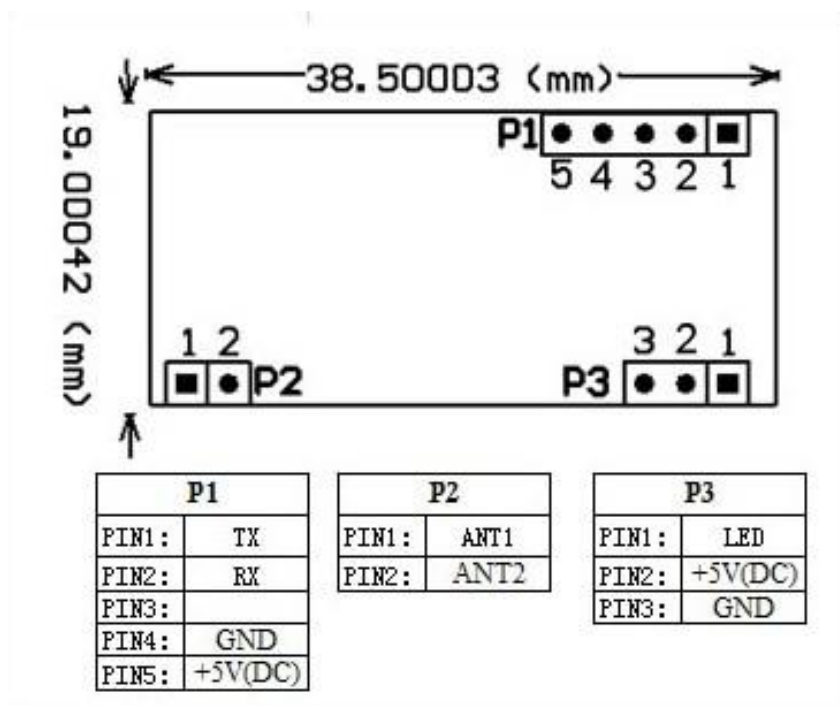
38.50003 (mm)

19.00042 (mm)

P1
5 4 3 2 1

1 2
P2

3 2 1
P3

| P1 | |
|---|---|
| PIN1: | TX |
| PIN2: | RX |
| PIN3: | |
| PIN4: | GND |
| PIN5: | +5V(DC) |

| P2 | |
|---|---|
| PIN1: | ANT1 |
| PIN2: | ANT2 |

| P3 | |
|---|---|
| PIN1: | LED |
| PIN2: | +5V(DC) |
| PIN3: | GND |